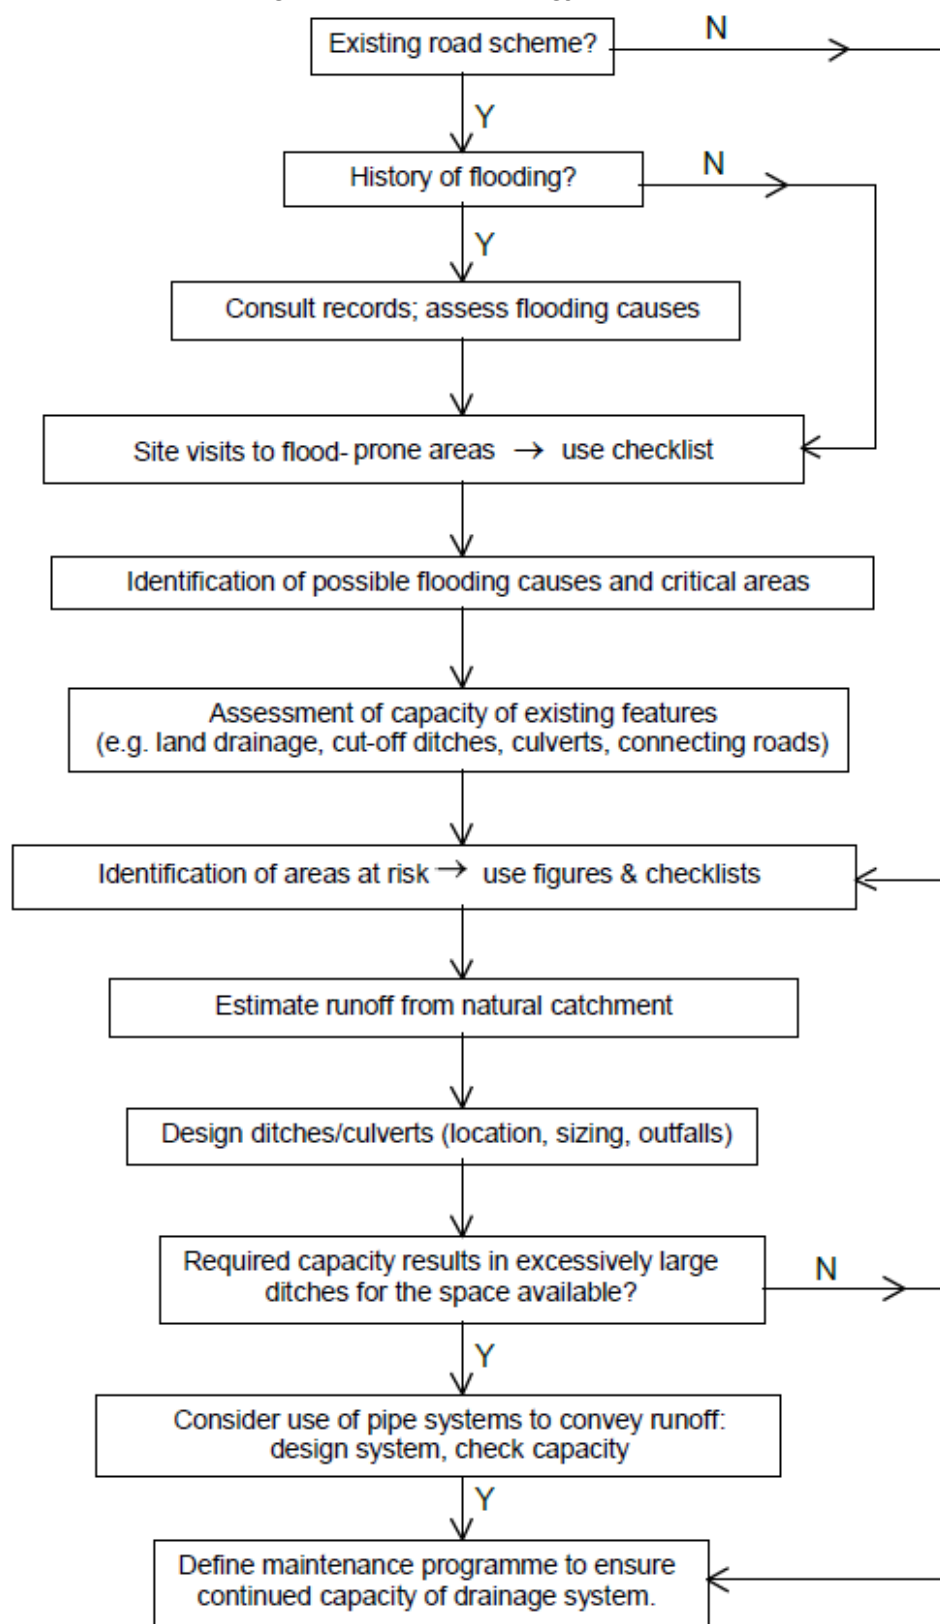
Existing road scheme?

N

Y

History of flooding?

N

Y

Consult records; assess flooding causes

Site visits to flood- prone areas → use checklist

Identification of possible flooding causes and critical areas

Assessment of capacity of existing features (e.g. land drainage, cut-off ditches, culverts, connecting roads)

Identification of areas at risk → use figures & checklists

Estimate runoff from natural catchment

Design ditches/culverts (location, sizing, outfalls)

Required capacity results in excessively large ditches for the space available?

N

Y

Consider use of pipe systems to convey runoff: design system, check capacity

Y

Define maintenance programme to ensure continued capacity of drainage system.